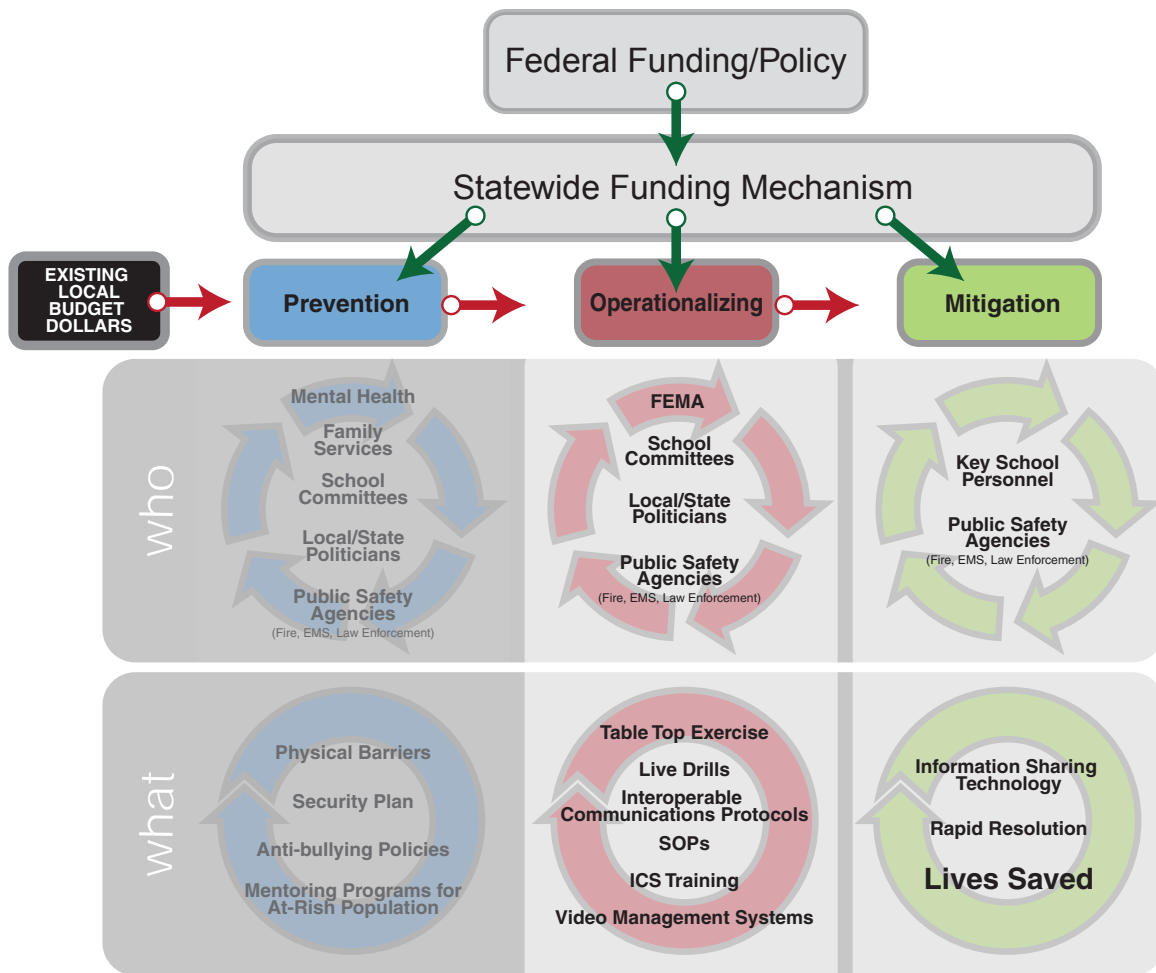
Federal Funding/Policy

Statewide Funding Mechanism

EXISTING LOCAL BUDGET DOLLARS

Prevention

Operationalizing

Mitigation

who

Mental Health
Family Services
School Committees
Local/State Politicians
Public Safety Agencies
(Fire, EMS, Law Enforcement)

FEMA
School Committees
Local/State Politicians
Public Safety Agencies
(Fire, EMS, Law Enforcement)

Key School Personnel
Public Safety Agencies
(Fire, EMS, Law Enforcement)

what

Physical Barriers
Security Plan
Anti-bullying Policies
Mentoring Programs for At-Risk Population

Table Top Exercise
Live Drills
Interoperable Communications Protocols
SOPs
ICS Training
Video Management Systems

Information Sharing Technology
Rapid Resolution
Lives Saved